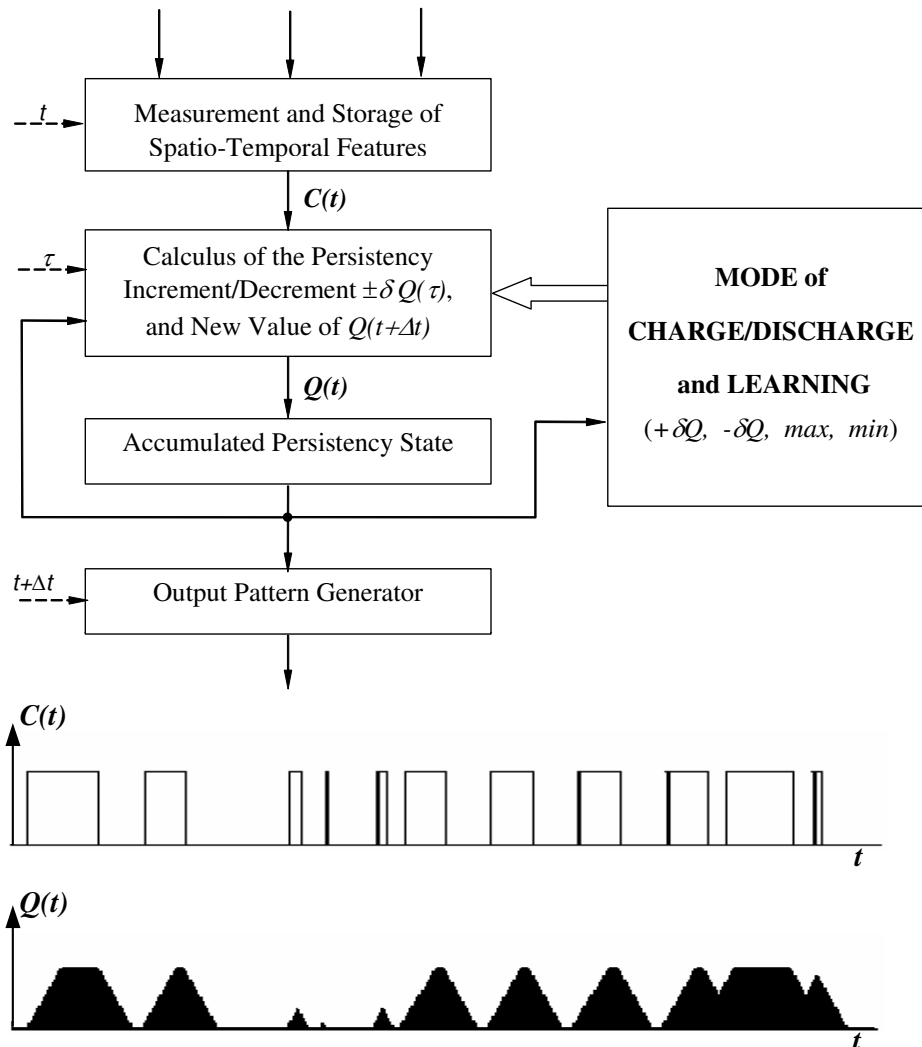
$t$

Measurement and Storage of Spatio-Temporal Features

$C(t)$

$\tau$

Calculus of the Persistency Increment/Decrement $\pm\delta Q(\tau)$, and New Value of $Q(t+\Delta t)$

MODE of

CHARGE/DISCHARGE

and LEARNING

($+\delta Q$, $-\delta Q$, $max$, $min$)

$Q(t)$

Accumulated Persistency State

$t+\Delta t$

Output Pattern Generator

$C(t)$

$t$

$Q(t)$

$t$